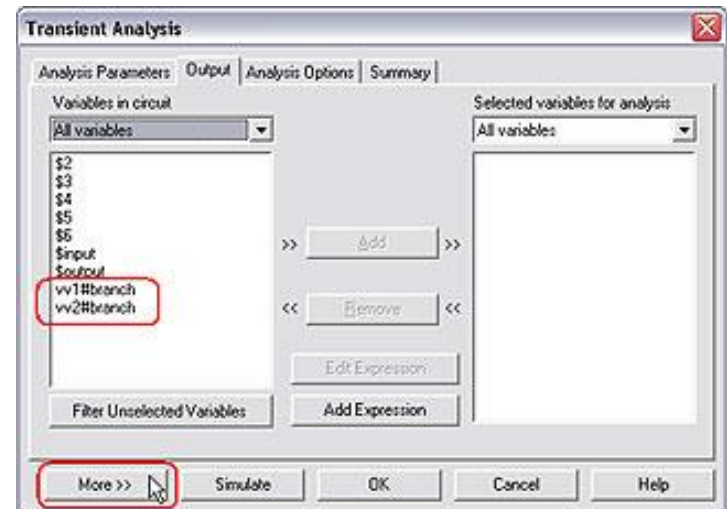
Transient Analysis

Analysis Parameters | Output | Analysis Options | Summary

Variables in circuit

All variables

$2
$3
$4
$5
$6
$input
$output
vv1#branch
vv2#branch

>> Add >>

<< Remove <<

Edit Expression

Add Expression

Filter Unselected Variables

Selected variables for analysis

All variables

More >>

Simulate

OK

Cancel

Help